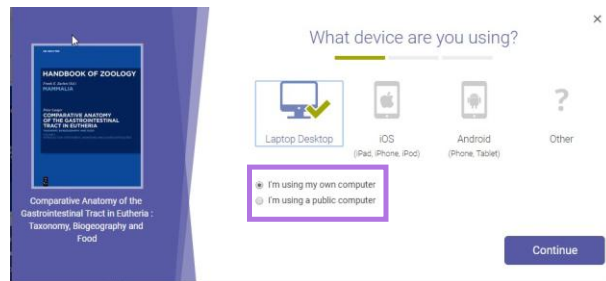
HANDBOOK OF ZOOLOGY
MAMMALIA

COMPARATIVE ANATOMY OF THE GASTROINTESTINAL TRACT IN EUTHERIA

Comparative Anatomy of the Gastrointestinal Tract in Eutheria : Taxonomy, Biogeography and Food

×

What device are you using?

Laptop Desktop

iOS
(iPad, iPhone, iPod)

Android
(Phone, Tablet)

?
Other

I'm using my own computer
I'm using a public computer

Continue